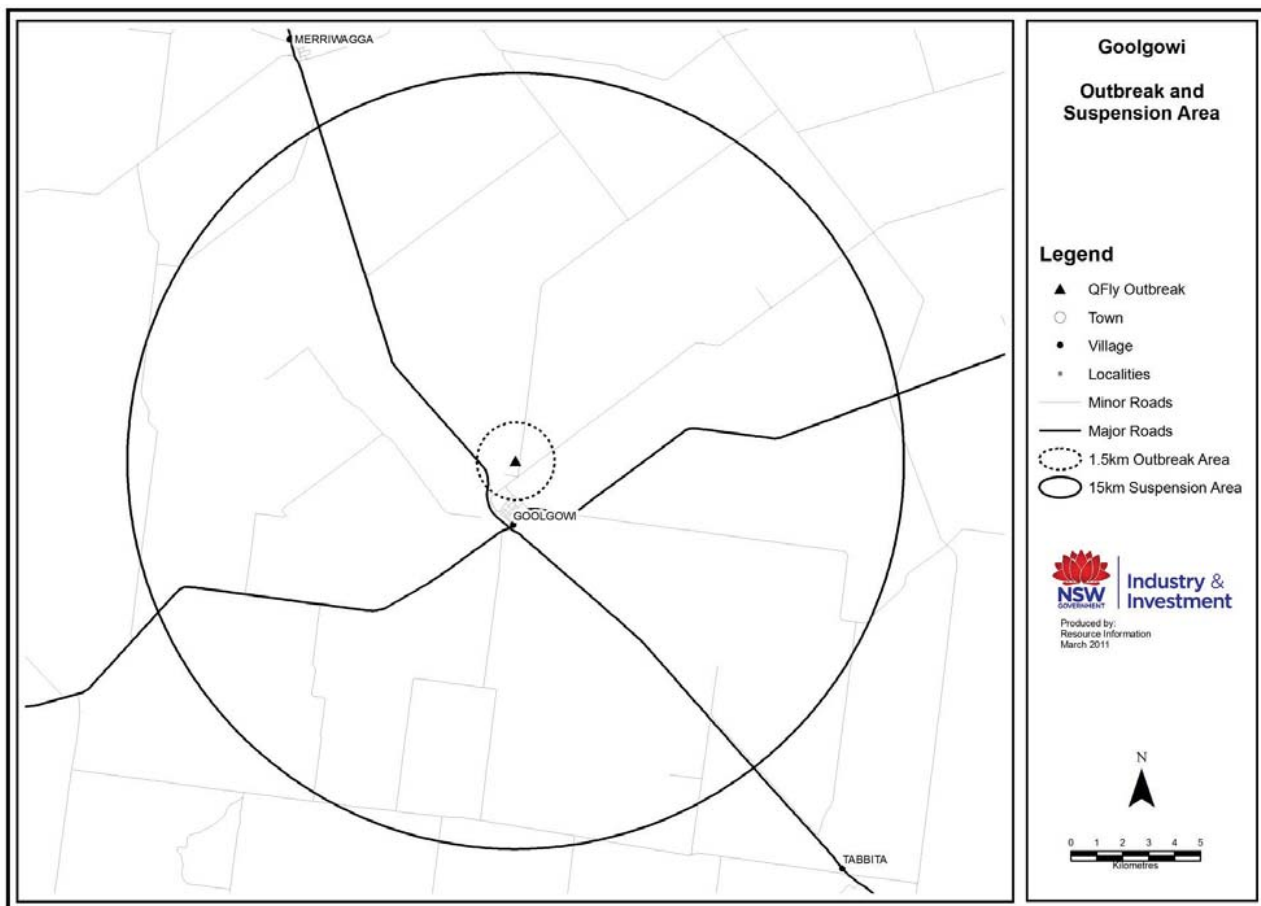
MERRIWAGGA

GOOLGOWI

TABBITA

Goolgowi

Outbreak and Suspension Area

Legend

QFly Outbreak

Town

Village

Localities

Minor Roads

Major Roads

1.5km Outbreak Area

15km Suspension Area

NSW GOVERNMENT

Industry & Investment

Produced by:
Resource Information
March 2011

N

0 1 2 3 4 5
Kilometres